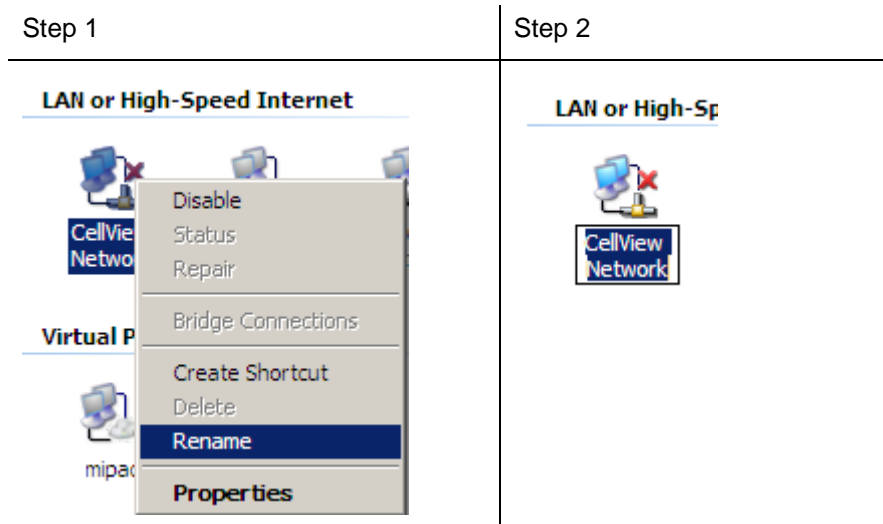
| Step 1 | Step 2 |
|---|---|
| LAN or High-Speed Internet | LAN or High-Sp |
| CellView Netwo | CellView Network |
| Disable | |
| Status | |
| Repair | |
| Bridge Connections | |
| Virtual P | |
| Create Shortcut | |
| Delete | |
| Rename | |
| mipac | |
| Properties | |